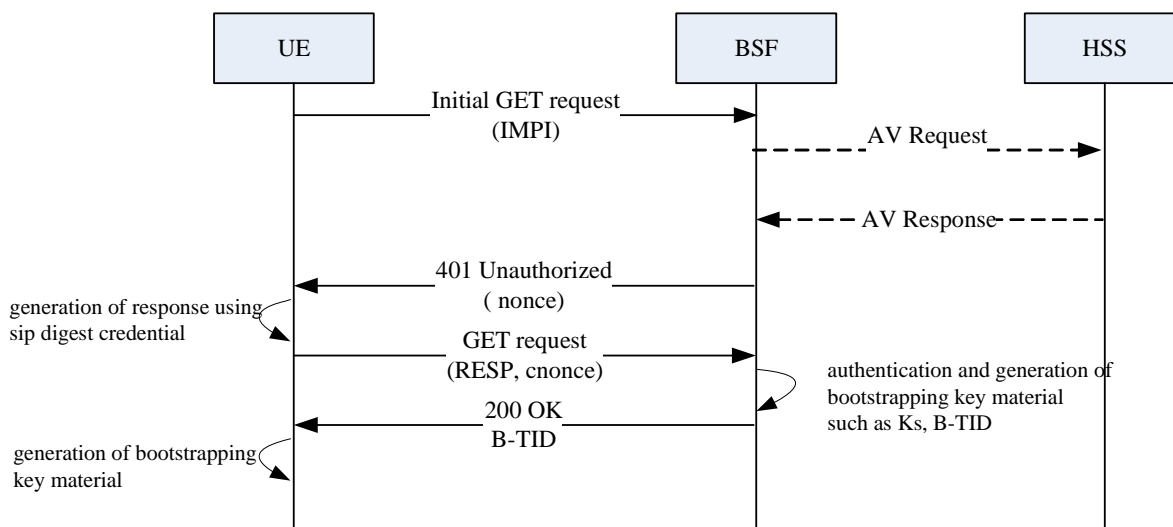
UE

BSF

HSS

Initial GET request
(IMPI)

AV Request

AV Response

401 Unauthorized
( nonce)

generation of response using sip digest credential

GET request
(RESP, cnonce)

authentication and generation of bootstrapping key material such as Ks, B-TID

200 OK
B-TID

generation of bootstrapping key material